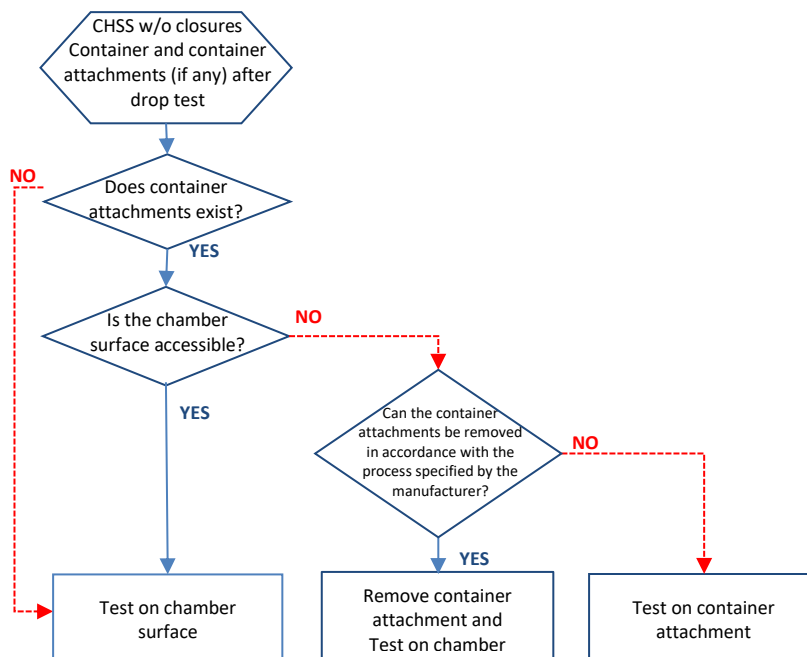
CHSS w/o closures Container and container attachments (if any) after drop test

NO

Does container attachments exist?

YES

Is the chamber surface accessible?

NO

YES

Can the container attachments be removed in accordance with the process specified by the manufacturer?

NO

YES

Test on chamber surface

Remove container attachment and Test on chamber

Test on container attachment